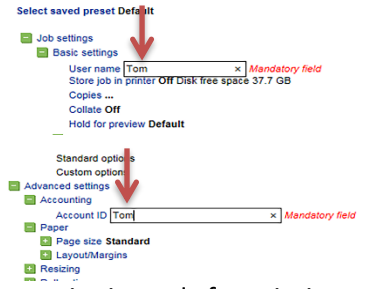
Select saved preset Default

Job settings
Basic settings
User name Tom × Mandatory field
Store job in printer Off Disk free space 37.7 GB
Copies ...
Collate Off
Hold for preview Default

Standard options
Custom options
Advanced settings
Accounting
Account ID Tom × Mandatory field
Paper
Page size Standard
Layout/Margins
Resizing
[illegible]